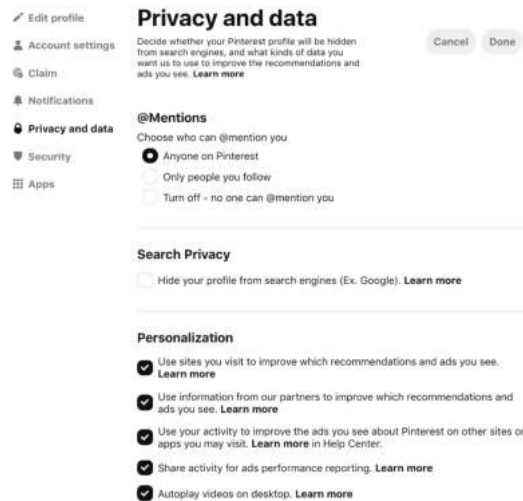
Edit profile
Account settings
Claim
Notifications
Privacy and data
Security
Apps

Privacy and data

Decide whether your Pinterest profile will be hidden from search engines, and what kinds of data you want us to use to improve the recommendations and ads you see. Learn more

Cancel Done

@Mentions

Choose who can @mention you

Anyone on Pinterest

Only people you follow

Turn off - no one can @mention you

Search Privacy

Hide your profile from search engines (Ex. Google). Learn more

Personalization

Use sites you visit to improve which recommendations and ads you see. Learn more

Use information from our partners to improve which recommendations and ads you see. Learn more

Use your activity to improve the ads you see about Pinterest on other sites or apps you may visit. Learn more in Help Center.

Share activity for ads performance reporting. Learn more

Autoplay videos on desktop. Learn more